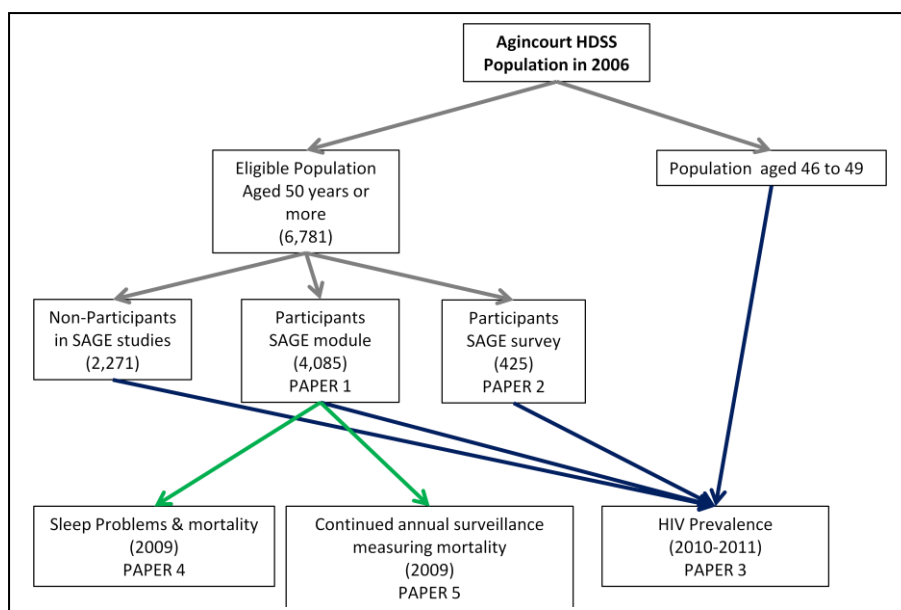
Agincourt HDSS Population in 2006

Eligible Population Aged 50 years or more (6,781)

Population aged 46 to 49

Non-Participants in SAGE studies (2,271)

Participants SAGE module (4,085) PAPER 1

Participants SAGE survey (425) PAPER 2

Sleep Problems & mortality (2009) PAPER 4

Continued annual surveillance measuring mortality (2009) PAPER 5

HIV Prevalence (2010-2011) PAPER 3